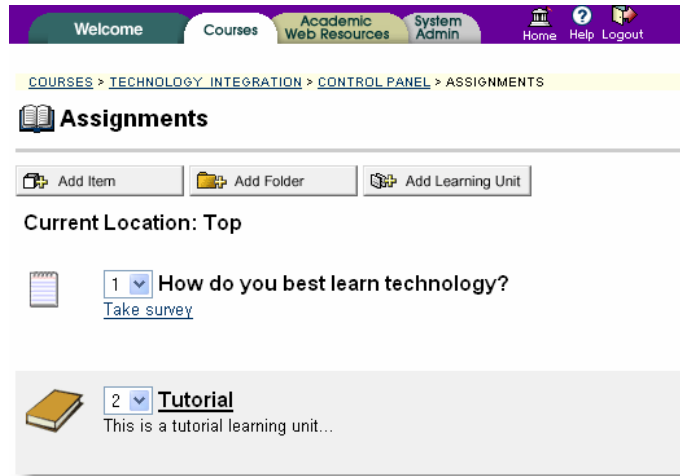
Welcome Courses Academic Web Resources System Admin Home Help Logout

COURSES > TECHNOLOGY INTEGRATION > CONTROL PANEL > ASSIGNMENTS

Assignments

Add Item Add Folder Add Learning Unit

Current Location: Top

1 How do you best learn technology?
Take survey

2 Tutorial
This is a tutorial learning unit...